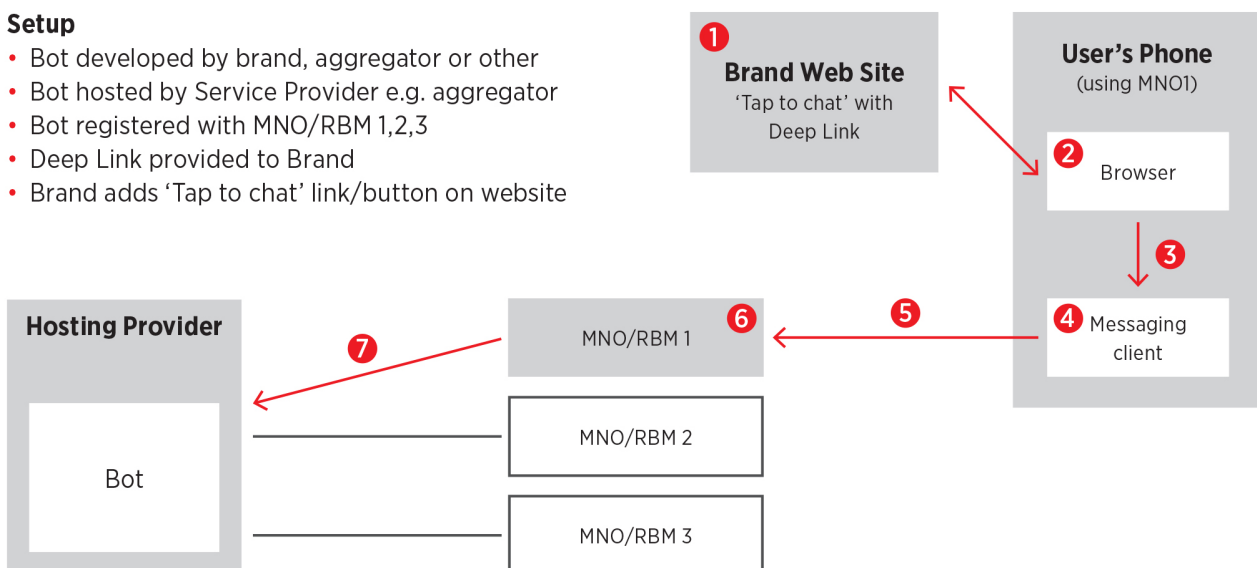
**Setup**
- Bot developed by brand, aggregator or other
- Bot hosted by Service Provider e.g. aggregator
- Bot registered with MNO/RBM 1,2,3
- Deep Link provided to Brand
- Brand adds 'Tap to chat' link/button on website

1 Brand Web Site
'Tap to chat' with Deep Link

User's Phone
(using MNO1)

2 Browser

3

4 Messaging client

5

6 MNO/RBM 1

7

Hosting Provider

Bot

MNO/RBM 2

MNO/RBM 3